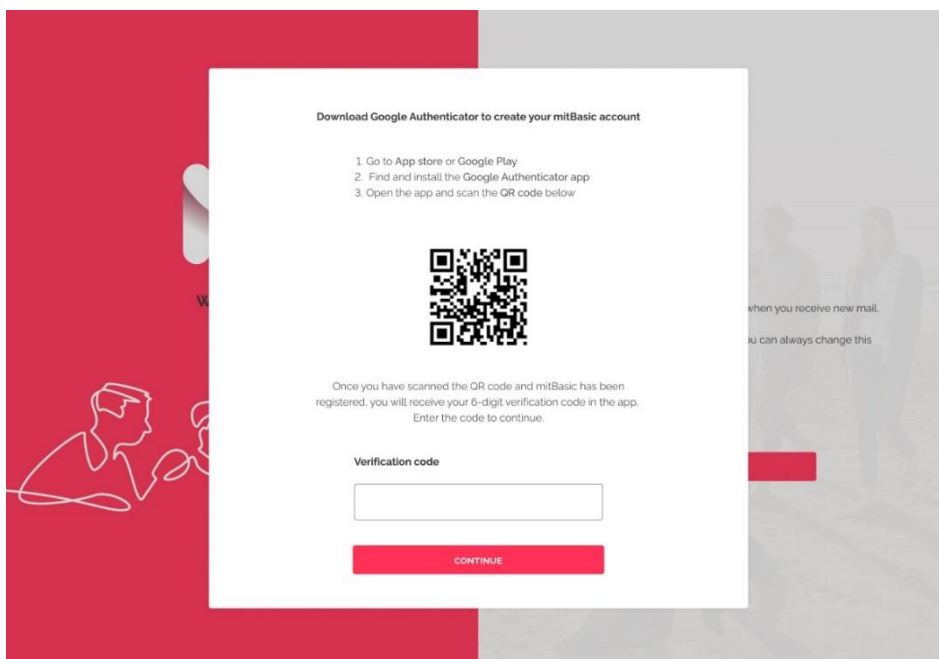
Download Google Authenticator to create your mitBasic account

1. Go to App store or Google Play
2. Find and install the Google Authenticator app
3. Open the app and scan the QR code below

Once you have scanned the QR code and mitBasic has been registered, you will receive your 6-digit verification code in the app. Enter the code to continue.

Verification code

CONTINUE

W

when you receive new mail.

u can always change this